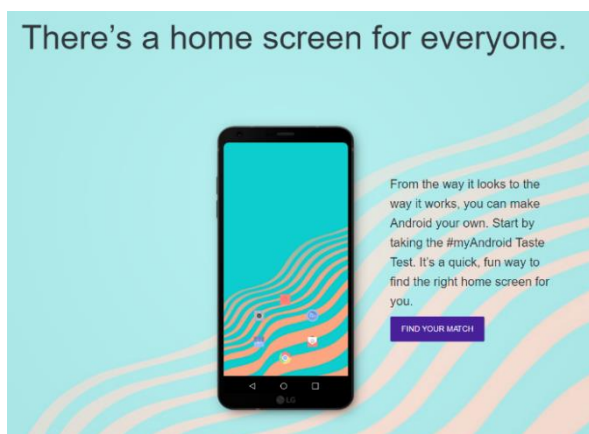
There's a home screen for everyone.

From the way it looks to the way it works, you can make Android your own. Start by taking the #myAndroid Taste Test. It's a quick, fun way to find the right home screen for you.

FIND YOUR MATCH

LG